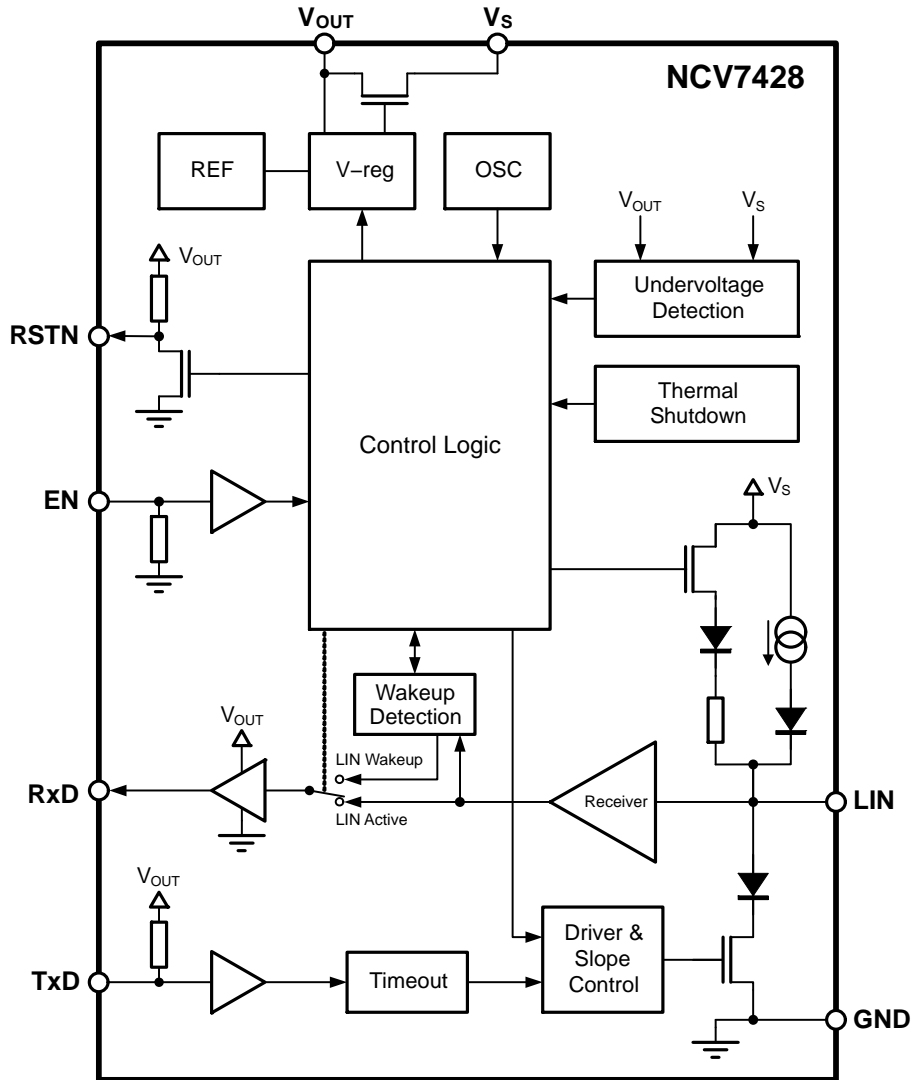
$V_{OUT}$
$V_S$
NCV7428
REF
V−reg
OSC
$V_{OUT}$
$V_S$
$V_{OUT}$
Undervoltage Detection
RSTN
Thermal Shutdown
Control Logic
EN
$V_S$
Wakeup Detection
$V_{OUT}$
LIN Wakeup
RxD
LIN Active
Receiver
LIN
$V_{OUT}$
Driver & Slope Control
TxD
Timeout
GND